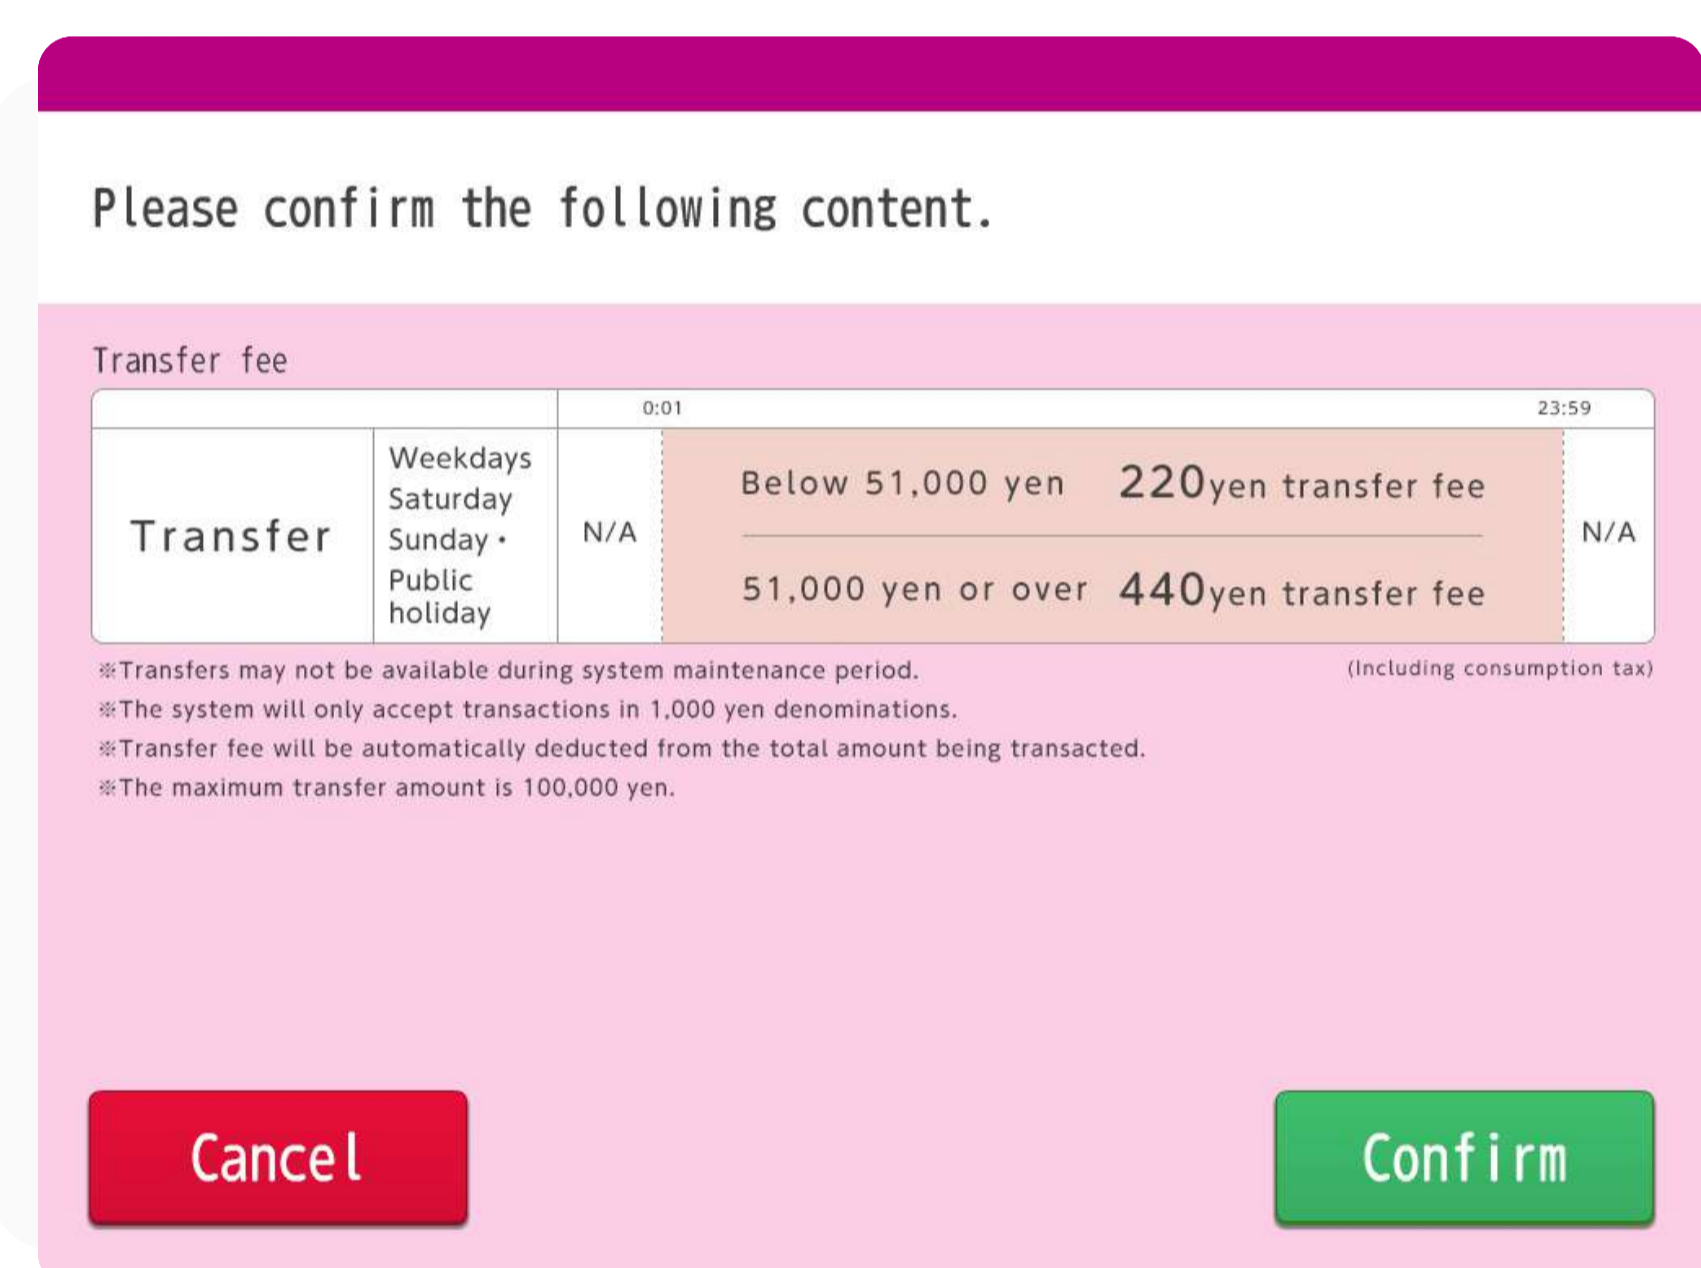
Please confirm the following content.

Transfer fee

| | | 0:01 | | 23:59 |
|---|---|---|---|---|
| Transfer | Weekdays Saturday Sunday・Public holiday | N/A | Below 51,000 yen 220yen transfer fee<br>51,000 yen or over 440yen transfer fee | N/A |

(Including consumption tax)

※Transfers may not be available during system maintenance period.
※The system will only accept transactions in 1,000 yen denominations.
※Transfer fee will be automatically deducted from the total amount being transacted.
※The maximum transfer amount is 100,000 yen.

Cancel

Confirm